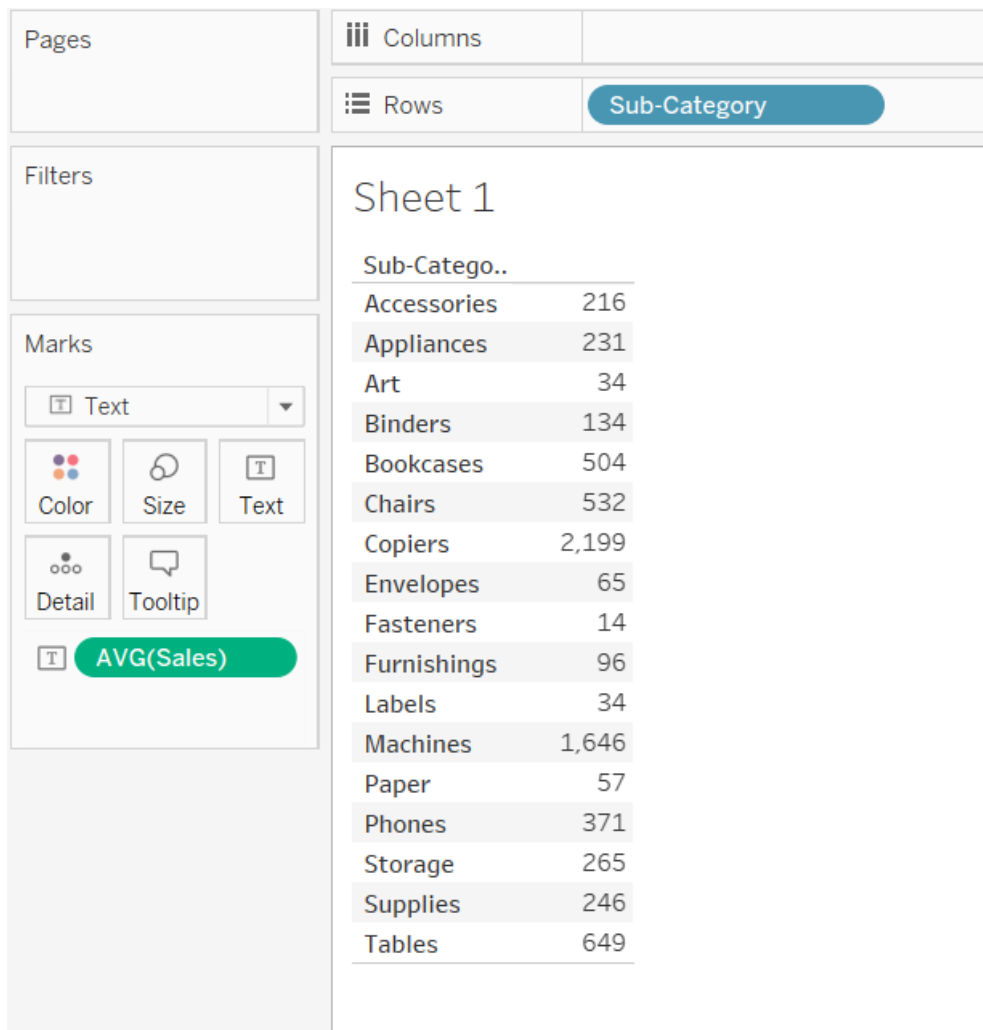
Pages

Columns

Rows

Sub-Category

Filters

Marks

Text

Color

Size

Text

Detail

Tooltip

AVG(Sales)

Sheet 1

| Sub-Catego.. | |
|---|---|
| Accessories | 216 |
| Appliances | 231 |
| Art | 34 |
| Binders | 134 |
| Bookcases | 504 |
| Chairs | 532 |
| Copiers | 2,199 |
| Envelopes | 65 |
| Fasteners | 14 |
| Furnishings | 96 |
| Labels | 34 |
| Machines | 1,646 |
| Paper | 57 |
| Phones | 371 |
| Storage | 265 |
| Supplies | 246 |
| Tables | 649 |